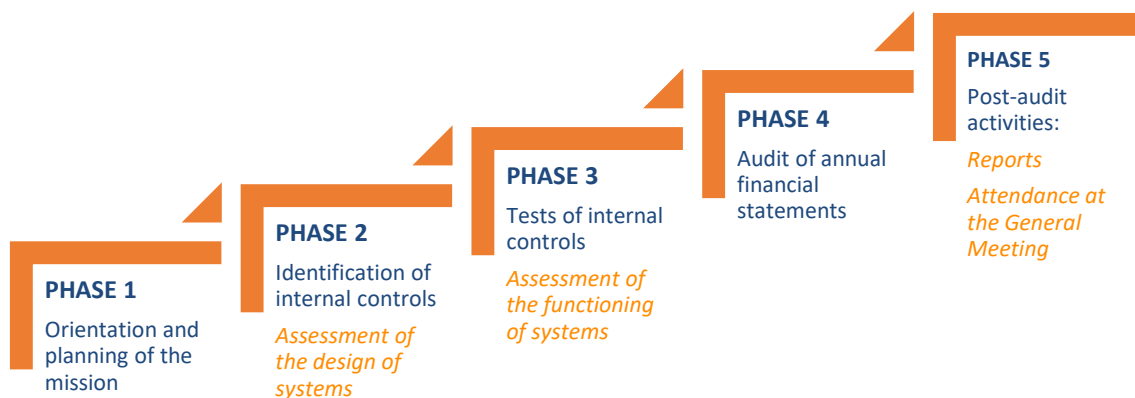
PHASE 1

Orientation and planning of the mission

PHASE 2

Identification of internal controls

Assessment of the design of systems

PHASE 3

Tests of internal controls

Assessment of the functioning of systems

PHASE 4

Audit of annual financial statements

PHASE 5

Post-audit activities:

Reports

Attendance at the General Meeting